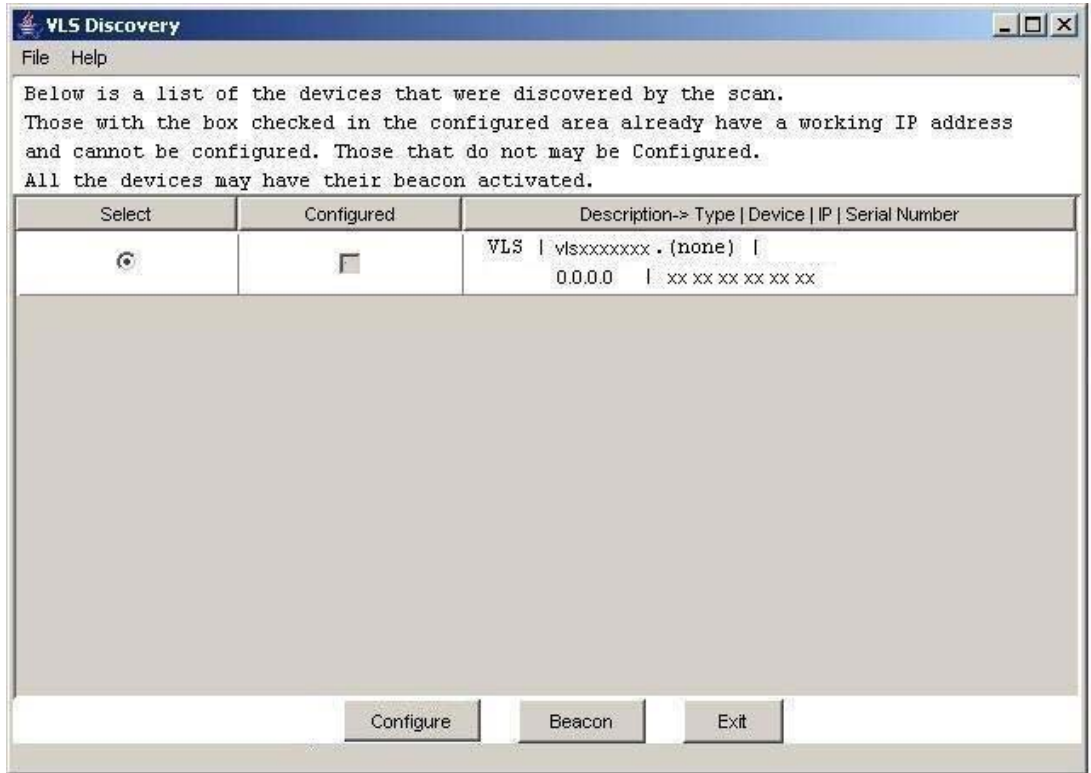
VLS Discovery

File Help

Below is a list of the devices that were discovered by the scan.
Those with the box checked in the configured area already have a working IP address and cannot be configured. Those that do not may be Configured.
All the devices may have their beacon activated.

| Select | Configured | Description-> Type \| Device \| IP \| Serial Number |
|---|---|---|
| | | VLS \| vlsxxxxxxx.(none) \| 0.0.0.0 \| xx xx xx xx xx xx |

Configure Beacon Exit